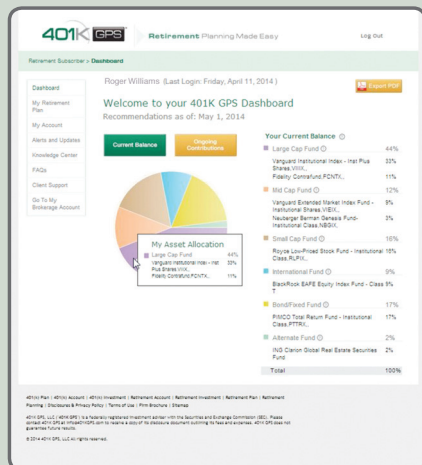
401K GPS Retirement Planning Made Easy

Log Out

Retirement Subscriber > Dashboard

Dashboard
My Retirement Plan
My Account
Alerts and Updates
Knowledge Center
FAQs
Client Support
Go To My Brokerage Account

Roger Williams (Last Login: Friday, April 11, 2014)

Export PDF

Welcome to your 401K GPS Dashboard
Recommendations as of: May 1, 2014

Current Balance
Ongoing Contributions

My Asset Allocation
Large Cap Fund 44%
Vanguard Institutional Index - Inst Plus Shares,VIIIX, 33%
Fidelity Contrafund,FCNTX, 11%

Your Current Balance

| | |
|---|---|
| Large Cap Fund | 44% |
| Vanguard Institutional Index - Inst Plus Shares,VIIIX, | 33% |
| Fidelity Contrafund,FCNTX, | 11% |
| Mid Cap Fund | 12% |
| Vanguard Extended Market Index Fund - Institutional Shares,VIEIX, | 9% |
| Neuberger Berman Genesis Fund-Institutional Class,NBGIX, | 3% |
| Small Cap Fund | 16% |
| Royce Low-Priced Stock Fund - Institutional Class,RLPIX, | 16% |
| International Fund | 9% |
| BlackRock EAFE Equity Index Fund - Class T | 9% |
| Bond/Fixed Fund | 17% |
| PIMCO Total Return Fund - Institutional Class,PTTRX, | 17% |
| Alternate Fund | 2% |
| ING Clarion Global Real Estate Securities Fund | 2% |
| Total | 100% |

401(k) Plan | 401(k) Account | 401(k) Investment | Retirement Account | Retirement Investment | Retirement Plan | Retirement Planning | Disclosures & Privacy Policy | Terms of Use | Firm Brochure | Sitemap

401K GPS, LLC ( 401K GPS ) is a federally registered investment adviser with the Securities and Exchange Commission (SEC). Please contact 401K GPS at info@401KGPS.com to receive a copy of its disclosure document outlining its fees and expenses. 401K GPS does not guarantee future results.

© 2014 401K GPS, LLC All rights reserved.